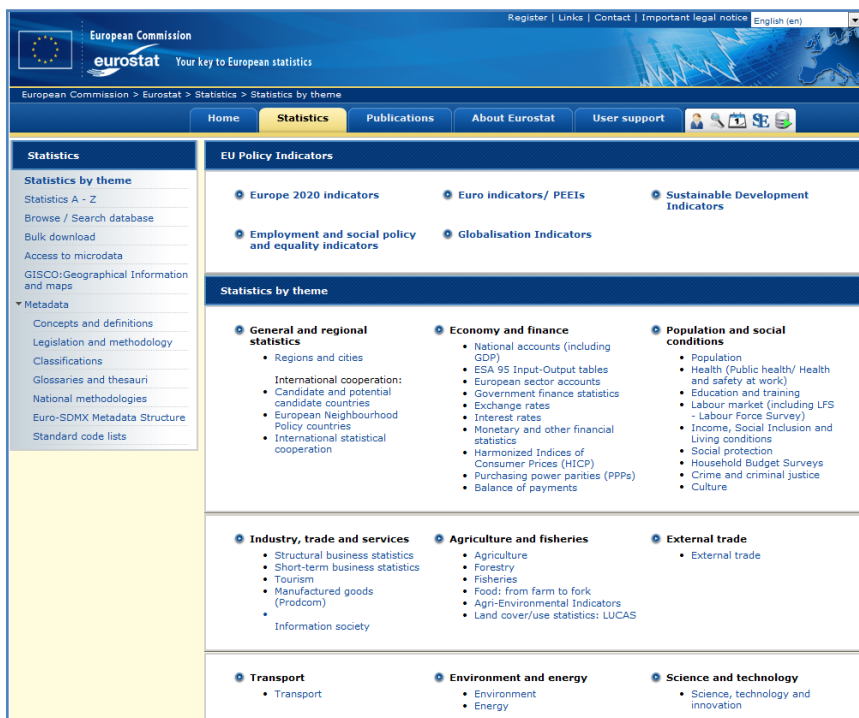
Register | Links | Contact | Important legal notice English (en)

European Commission

eurostat Your key to European statistics

European Commission > Eurostat > Statistics > Statistics by theme

Home | Statistics | Publications | About Eurostat | User support

Statistics

Statistics by theme
Statistics A - Z
Browse / Search database
Bulk download
Access to microdata
GISCO:Geographical Information and maps
Metadata
Concepts and definitions
Legislation and methodology
Classifications
Glossaries and thesauri
National methodologies
Euro-SDMX Metadata Structure
Standard code lists

EU Policy Indicators

Europe 2020 indicators
Euro indicators/ PEEIs
Sustainable Development Indicators
Employment and social policy and equality indicators
Globalisation Indicators

Statistics by theme

General and regional statistics
- Regions and cities

International cooperation:
- Candidate and potential candidate countries
- European Neighbourhood Policy countries
- International statistical cooperation

Economy and finance
- National accounts (including GDP)
- ESA 95 Input-Output tables
- European sector accounts
- Government finance statistics
- Exchange rates
- Interest rates
- Monetary and other financial statistics
- Harmonized Indices of Consumer Prices (HICP)
- Purchasing power parities (PPPs)
- Balance of payments

Population and social conditions
- Population
- Health (Public health/ Health and safety at work)
- Education and training
- Labour market (including LFS - Labour Force Survey)
- Income, Social Inclusion and Living conditions
- Social protection
- Household Budget Surveys
- Crime and criminal justice
- Culture

Industry, trade and services
- Structural business statistics
- Short-term business statistics
- Tourism
- Manufactured goods (Prodcom)
- Information society

Agriculture and fisheries
- Agriculture
- Forestry
- Fisheries
- Food: from farm to fork
- Agri-Environmental Indicators
- Land cover/use statistics: LUCAS

External trade
- External trade

Transport
- Transport

Environment and energy
- Environment
- Energy

Science and technology
- Science, technology and innovation